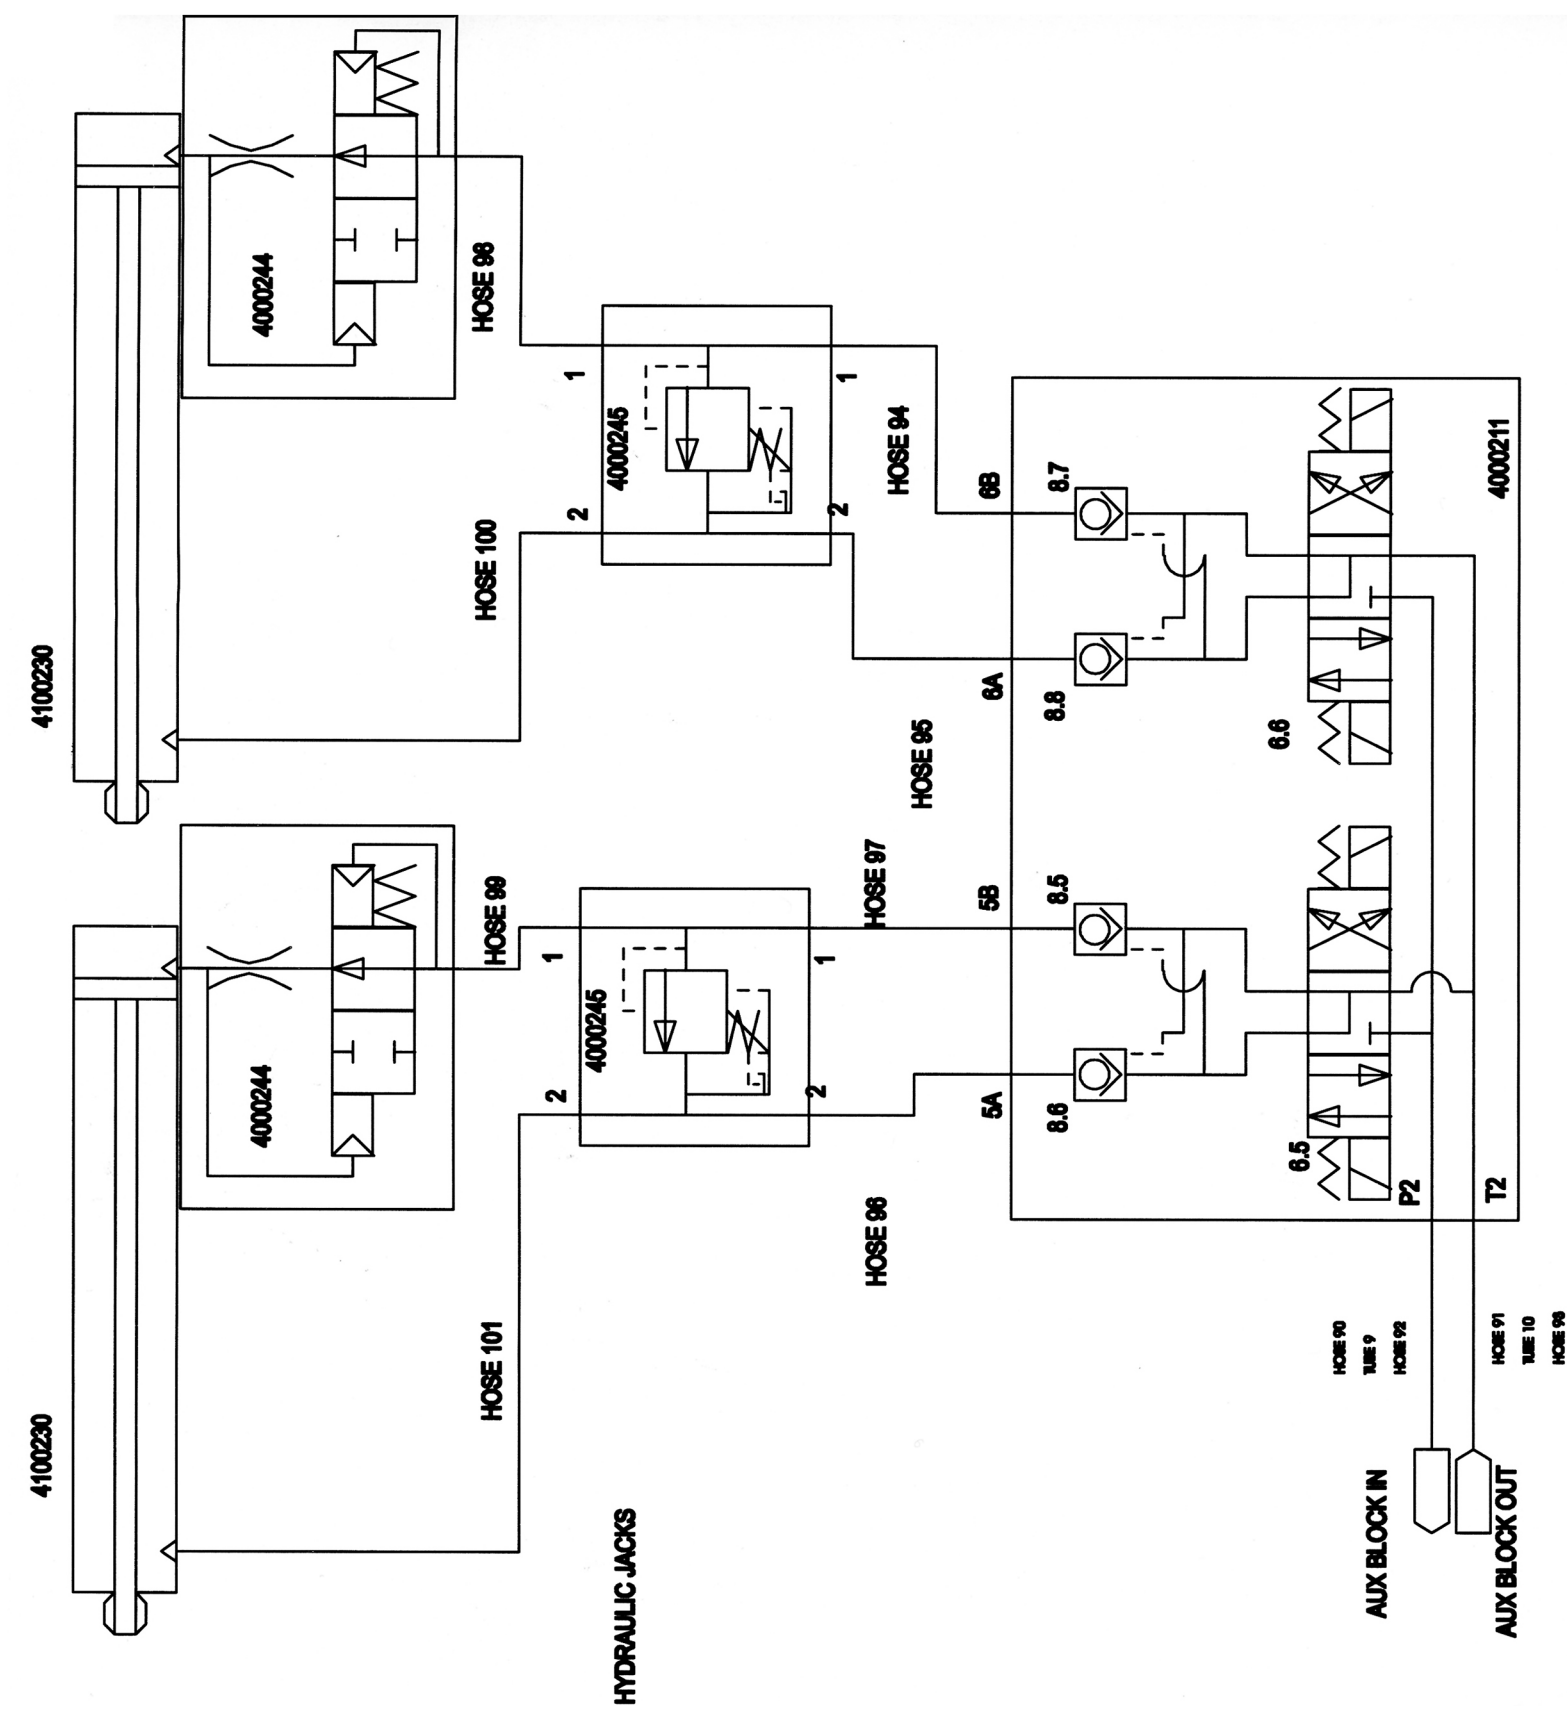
4100230

4000244

HOSE 98

1

4000245

1

HOSE 94

2

2

HOSE 100

6B

8.7

4000211

4100230

6A

8.8

HOSE 95

6.6

4000244

HOSE 99

HOSE 97

1

4000245

1

5B

8.5

2

2

5A

8.6

6.5

P2

T2

HOSE 96

HOSE 101

HOSE 90
TUBE 9
HOSE 92

HOSE 91
TUBE 10
HOSE 93

4100230

HYDRAULIC JACKS

AUX BLOCK IN

AUX BLOCK OUT